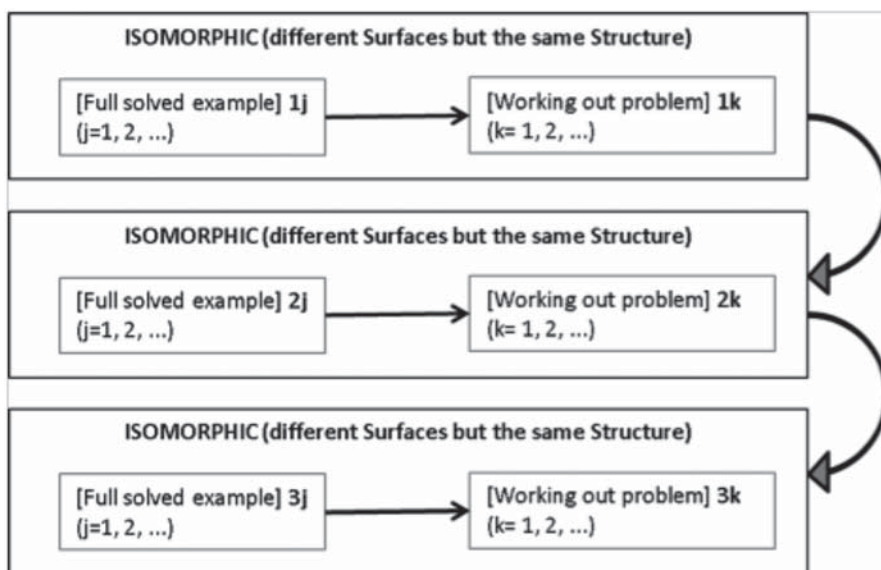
ISOMORPHIC (different Surfaces but the same Structure)

[Full solved example] 1j (j=1, 2, ...)

[Working out problem] 1k (k= 1, 2, ...)

ISOMORPHIC (different Surfaces but the same Structure)

[Full solved example] 2j (j=1, 2, ...)

[Working out problem] 2k (k= 1, 2, ...)

ISOMORPHIC (different Surfaces but the same Structure)

[Full solved example] 3j (j=1, 2, ...)

[Working out problem] 3k (k= 1, 2, ...)